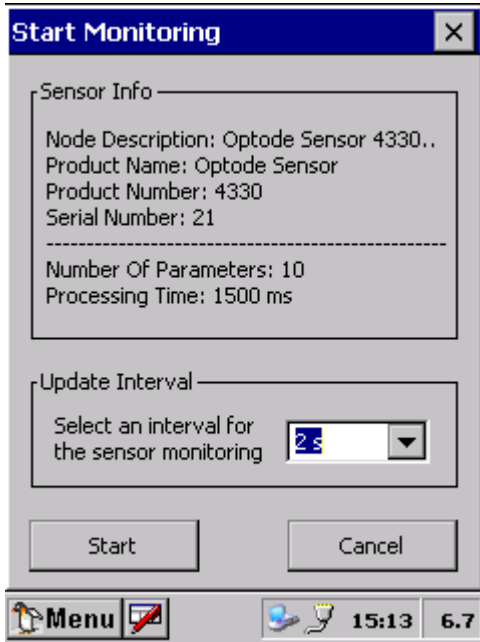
Start Monitoring
×

Sensor Info
Node Description: Optode Sensor 4330..
Product Name: Optode Sensor
Product Number: 4330
Serial Number: 21
---------------------------------------------------
Number Of Parameters: 10
Processing Time: 1500 ms

Update Interval
Select an interval for the sensor monitoring
2 s

Start
Cancel

Menu
15:13
6.7